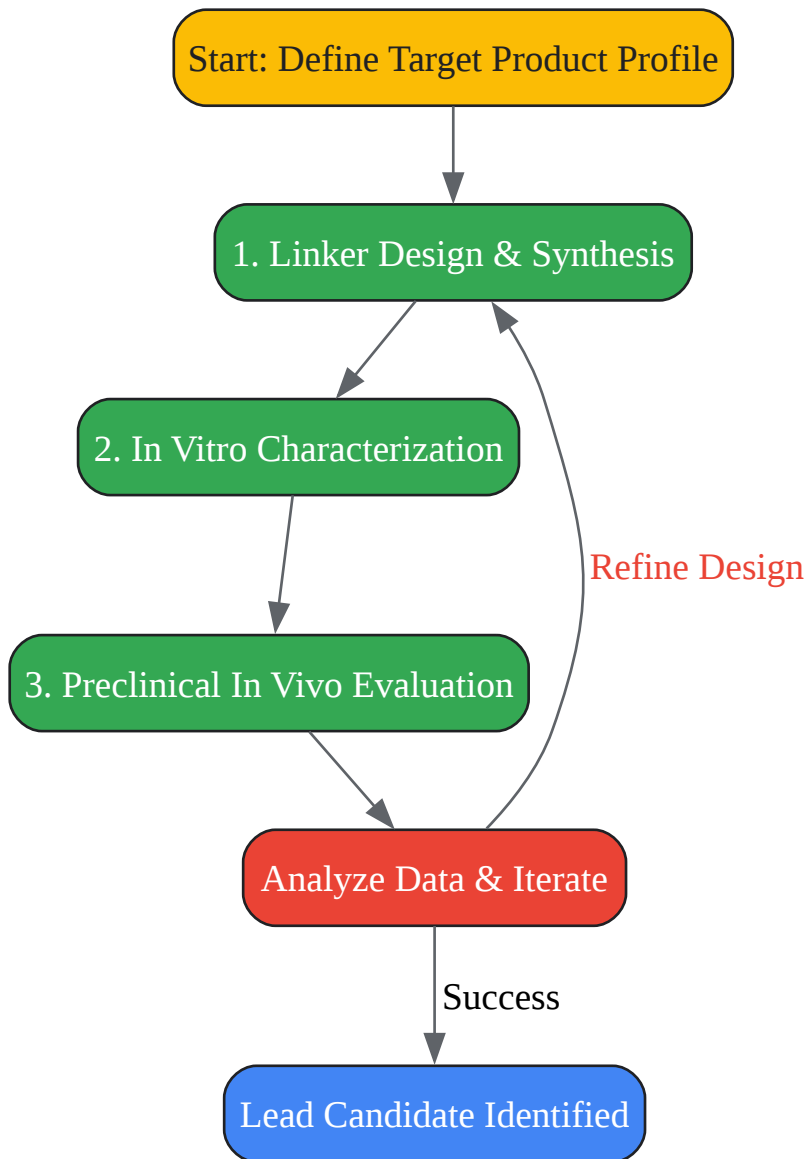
Start: Define Target Product Profile

1. Linker Design & Synthesis

2. In Vitro Characterization

3. Preclinical In Vivo Evaluation

Refine Design

Analyze Data & Iterate

Success

Lead Candidate Identified